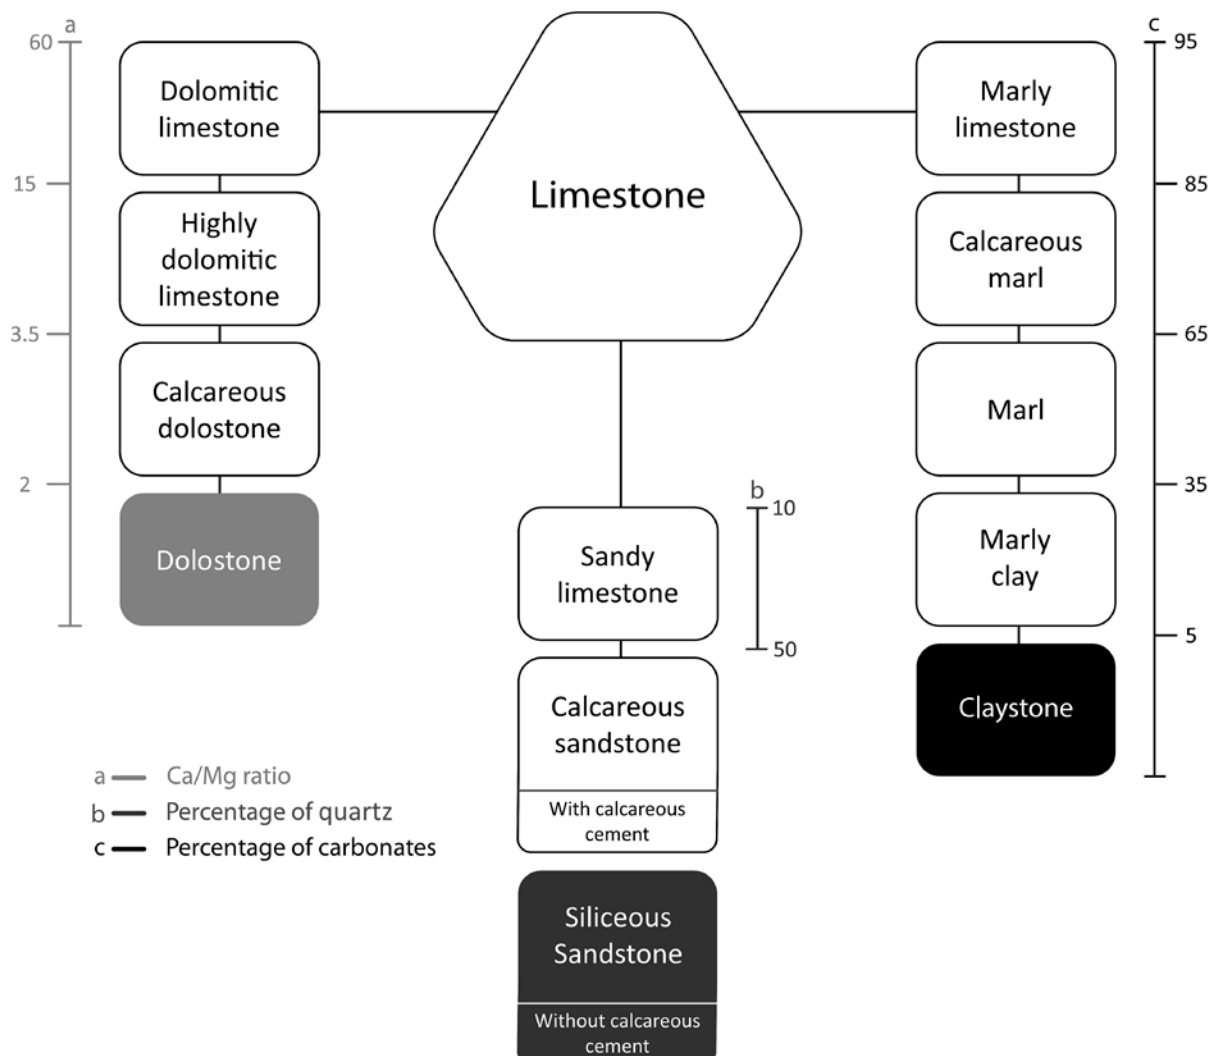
a
60
15
3.5
2

Dolomitic limestone

Highly dolomitic limestone

Calcareous dolostone

Dolostone

Limestone

b
10
50

Sandy limestone

Calcareous sandstone

With calcareous cement

Siliceous Sandstone

Without calcareous cement

c
95
85
65
35
5

Marly limestone

Calcareous marl

Marl

Marly clay

Claystone

a Ca/Mg ratio
b Percentage of quartz
c Percentage of carbonates